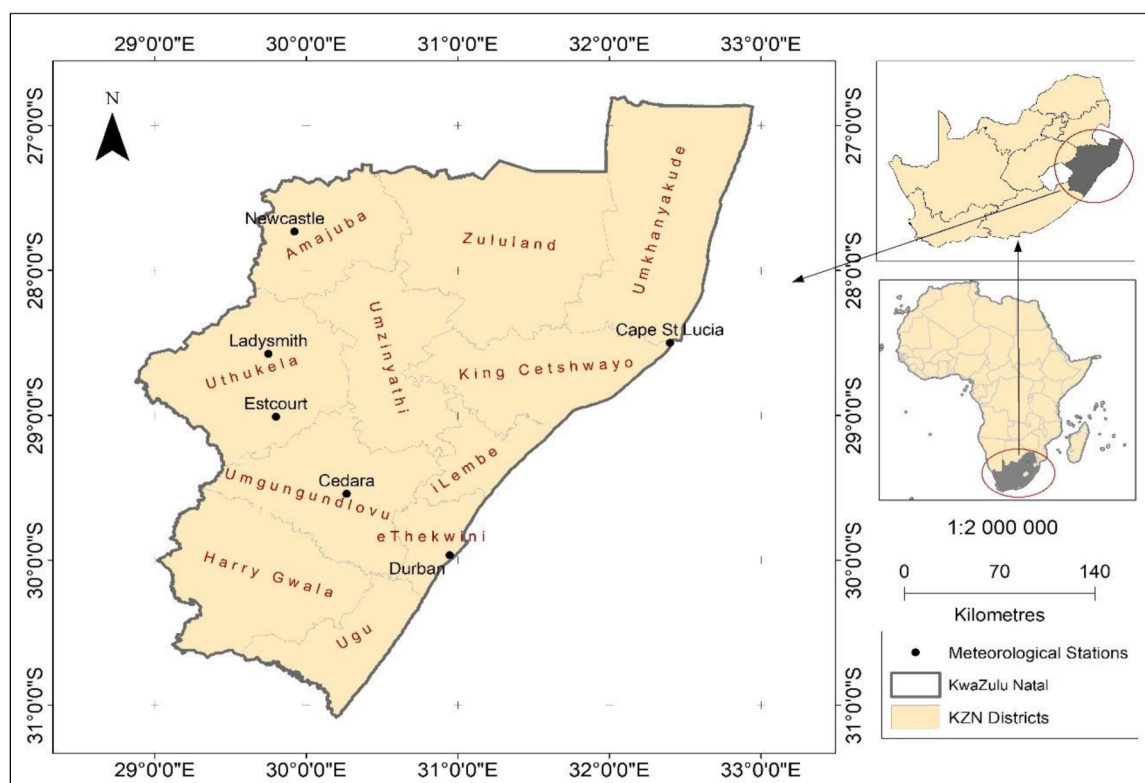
29°0'0"E 30°0'0"E 31°0'0"E 32°0'0"E 33°0'0"E

N

27°0'0"S
28°0'0"S
29°0'0"S
30°0'0"S
31°0'0"S

Newcastle
Amajuba
Zululand
Umkhanyakude
Umzinyathi
Ladysmith
Uthukela
Cape St Lucia
King Cetshwayo
Estcourt
Cedara
iLembe
Umgungundlovu
eThekwini
Durban
Harry Gwala
Ugu

27°0'0"S
28°0'0"S
29°0'0"S
30°0'0"S
31°0'0"S

29°0'0"E 30°0'0"E 31°0'0"E 32°0'0"E 33°0'0"E

1:2 000 000

0 70 140

Kilometres

Meteorological Stations
KwaZulu Natal
KZN Districts